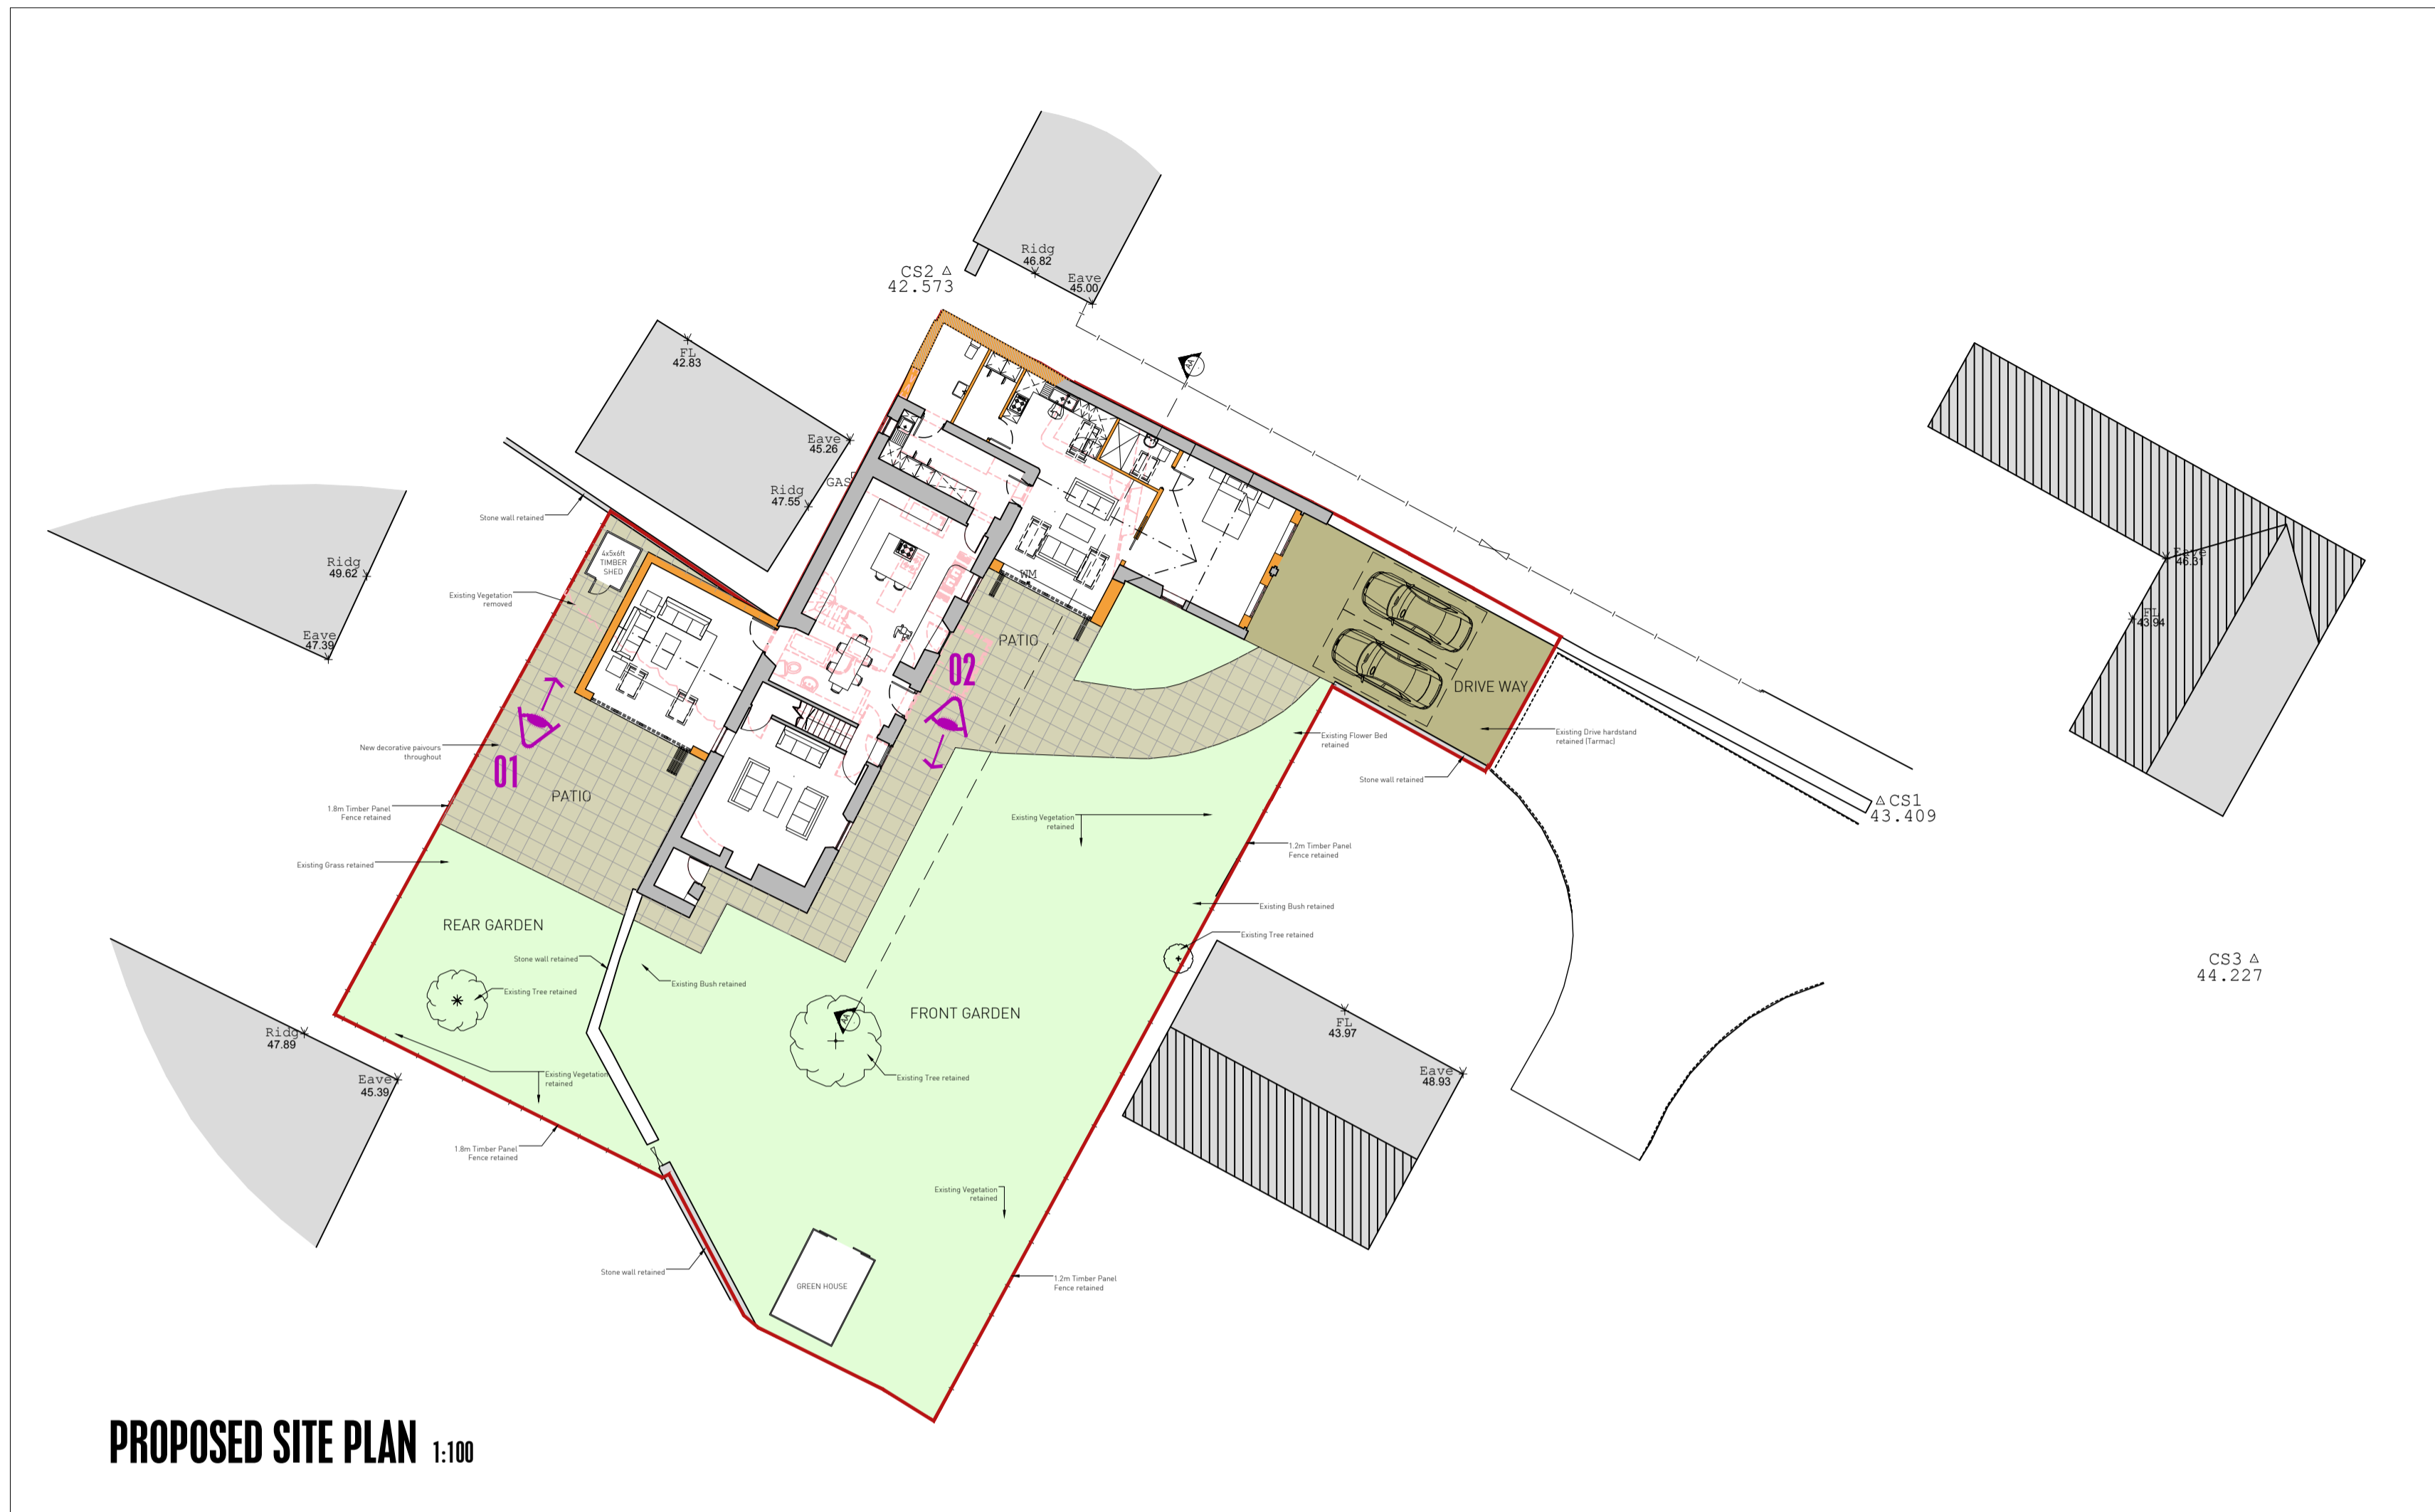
Ridg
46.82
CS2
42.573
Eave
45.00

FL
42.83
Eave
45.26
Ridg
47.55
GAS

Ridg
49.62
Eave
47.39

Stone wall retained
4x5x6ft TIMBER SHED
Existing Vegetation removed
WM
PATIO
02
DRIVE WAY
Existing Drive hardstand retained (Tarmac)
Existing Flower Bed retained
Stone wall retained
CS1
43.409

Eave
46.31
FL
43.94

New decorative paivours throughout
01
PATIO
1.8m Timber Panel Fence retained
Existing Grass retained
Existing Vegetation retained
1.2m Timber Panel Fence retained
Existing Bush retained
Existing Tree retained
CS3
44.227

REAR GARDEN
Stone wall retained
Existing Tree retained
Existing Bush retained
FRONT GARDEN
Existing Tree retained
Ridg
47.89
Eave
45.39
Existing Vegetation retained
FL
43.97
Eave
48.93
1.8m Timber Panel Fence retained
Existing Vegetation retained
Stone wall retained
GREEN HOUSE
1.2m Timber Panel Fence retained

PROPOSED SITE PLAN 1:100